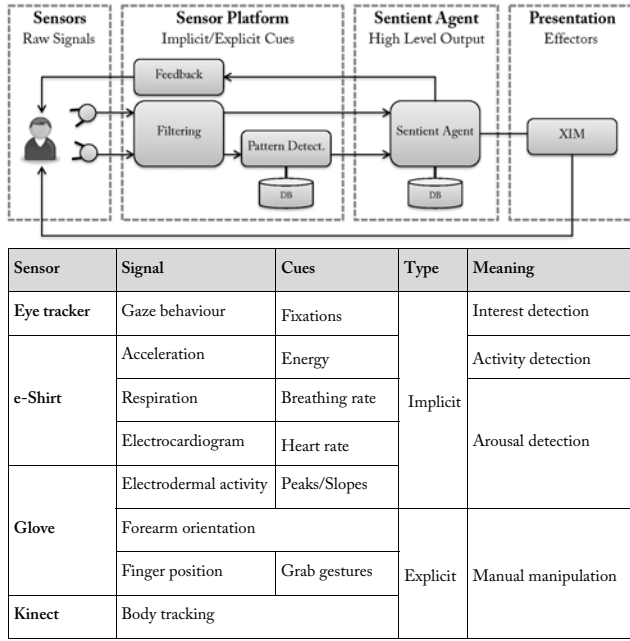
Sensors
Raw Signals

Sensor Platform
Implicit/Explicit Cues

Sentient Agent
High Level Output

Presentation
Effectors

Feedback

Filtering

Pattern Detect.

DB

Sentient Agent

DB

XIM

| Sensor | Signal | Cues | Type | Meaning |
|---|---|---|---|---|
| Eye tracker | Gaze behaviour | Fixations | Implicit | Interest detection |
| e-Shirt | Acceleration | Energy | | Activity detection |
| | Respiration | Breathing rate | | Arousal detection |
| | Electrocardiogram | Heart rate | | |
| Glove | Electrodermal activity | Peaks/Slopes | | |
| | Forearm orientation | | Explicit | Manual manipulation |
| | Finger position | Grab gestures | | |
| Kinect | Body tracking | | | |